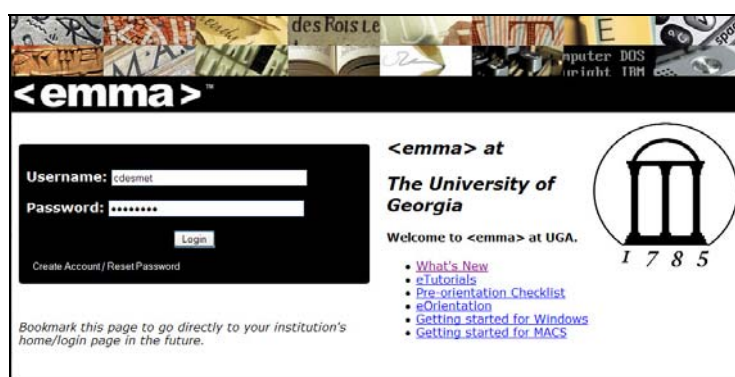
des Rois te
mputer DOS
yright IBM

<emma>™

Username: cdesmet
Password: ••••••••
Login
Create Account / Reset Password

Bookmark this page to go directly to your institution's home/login page in the future.

<emma> at

The University of Georgia

Welcome to <emma> at UGA.

- What's New
- eTutorials
- Pre-orientation Checklist
- eOrientation
- Getting started for Windows
- Getting started for MACS

1 7 8 5